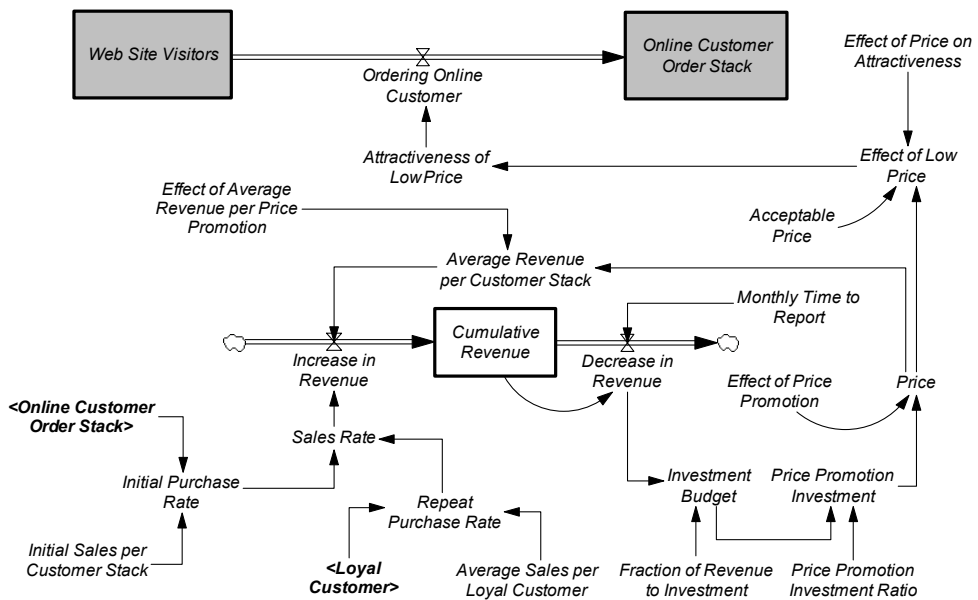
Web Site Visitors

Ordering Online Customer

Online Customer Order Stack

Effect of Price on Attractiveness

Attractiveness of Low Price

Effect of Low Price

Effect of Average Revenue per Price Promotion

Acceptable Price

Average Revenue per Customer Stack

Monthly Time to Report

Cumulative Revenue

Increase in Revenue

Decrease in Revenue

Price

Effect of Price Promotion

<Online Customer Order Stack>

Sales Rate

Initial Purchase Rate

Repeat Purchase Rate

Investment Budget

Price Promotion Investment

Initial Sales per Customer Stack

<Loyal Customer>

Average Sales per Loyal Customer

Fraction of Revenue to Investment

Price Promotion Investment Ratio